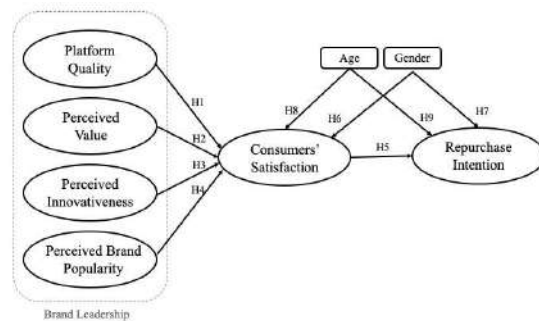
Platform Quality

Perceived Value

Perceived Innovativeness

Perceived Brand Popularity

Brand Leadership

H1

H2

H3

H4

Age

Gender

H8

H6

H9

H7

Consumers' Satisfaction

H5

Repurchase Intention